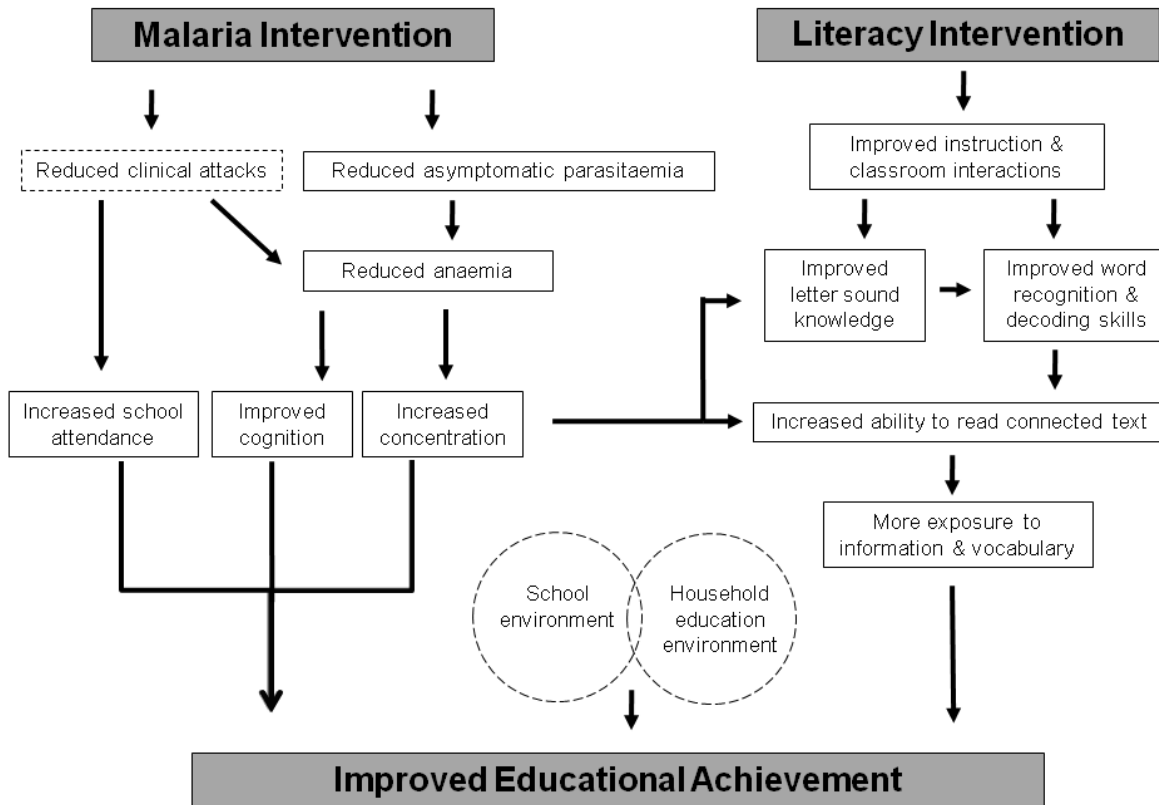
Malaria Intervention

Literacy Intervention

Reduced clinical attacks

Reduced asymptomatic parasitaemia

Improved instruction & classroom interactions

Reduced anaemia

Improved letter sound knowledge

Improved word recognition & decoding skills

Increased school attendance

Improved cognition

Increased concentration

Increased ability to read connected text

More exposure to information & vocabulary

School environment

Household education environment

Improved Educational Achievement